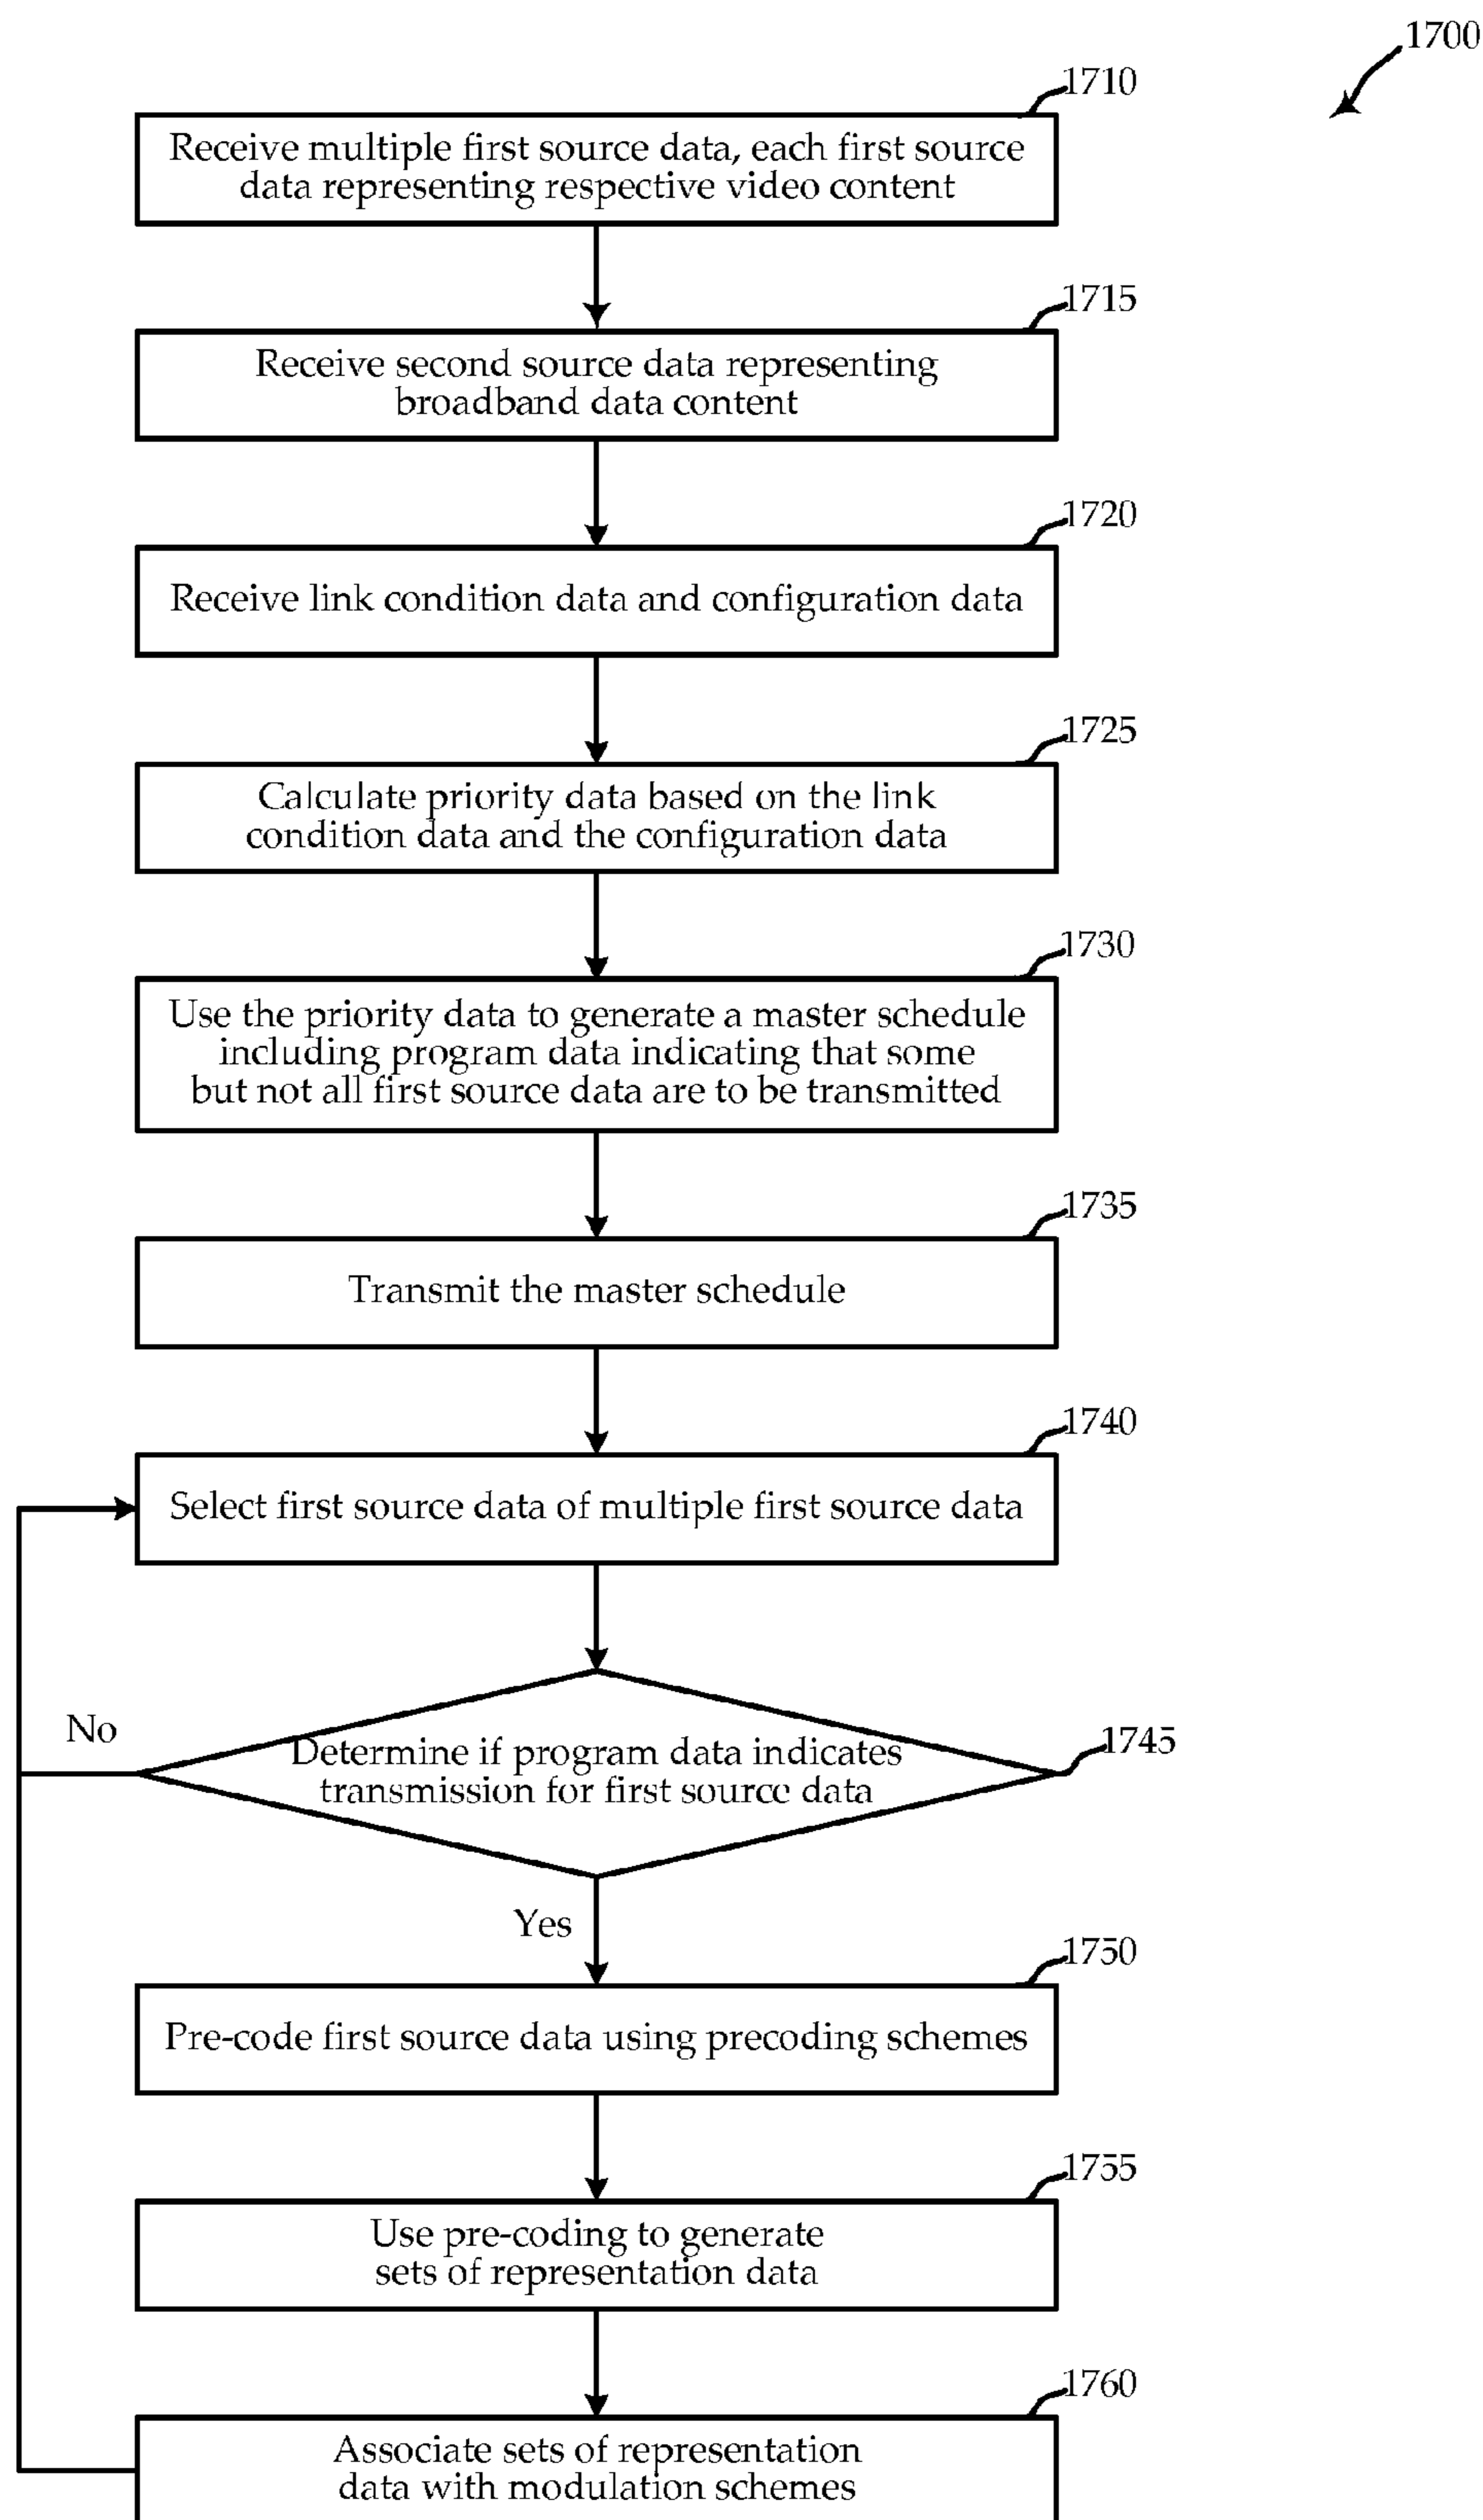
1700

1710
Receive multiple first source data, each first source data representing respective video content

1715
Receive second source data representing broadband data content

1720
Receive link condition data and configuration data

1725
Calculate priority data based on the link condition data and the configuration data

1730
Use the priority data to generate a master schedule including program data indicating that some but not all first source data are to be transmitted

1735
Transmit the master schedule

1740
Select first source data of multiple first source data

No

Determine if program data indicates transmission for first source data

1745

Yes

1750
Pre-code first source data using precoding schemes

1755
Use pre-coding to generate sets of representation data

1760
Associate sets of representation data with modulation schemes